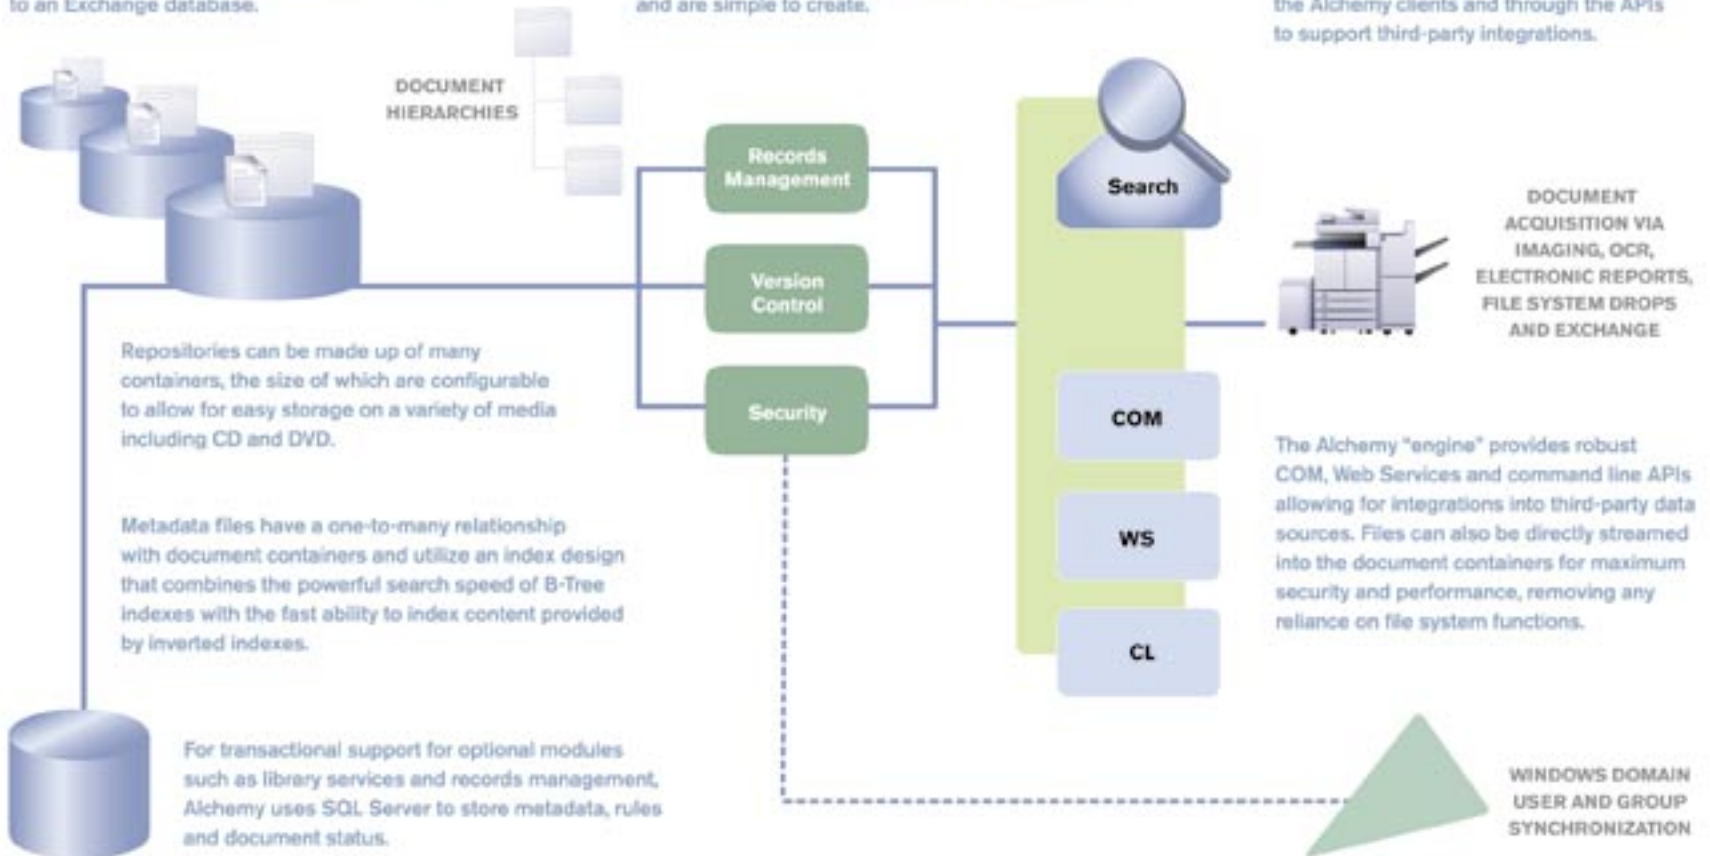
to an Exchange database.

and are simple to create.

the Alchemy clients and through the APIs to support third-party integrations.

DOCUMENT HIERARCHIES

Records Management

Version Control

Security

Search

DOCUMENT ACQUISITION VIA IMAGING, OCR, ELECTRONIC REPORTS, FILE SYSTEM DROPS AND EXCHANGE

Repositories can be made up of many containers, the size of which are configurable to allow for easy storage on a variety of media including CD and DVD.

Metadata files have a one-to-many relationship with document containers and utilize an index design that combines the powerful search speed of B-Tree indexes with the fast ability to index content provided by inverted indexes.

COM

WS

CL

The Alchemy "engine" provides robust COM, Web Services and command line APIs allowing for integrations into third-party data sources. Files can also be directly streamed into the document containers for maximum security and performance, removing any reliance on file system functions.

For transactional support for optional modules such as library services and records management, Alchemy uses SQL Server to store metadata, rules and document status.

WINDOWS DOMAIN USER AND GROUP SYNCHRONIZATION